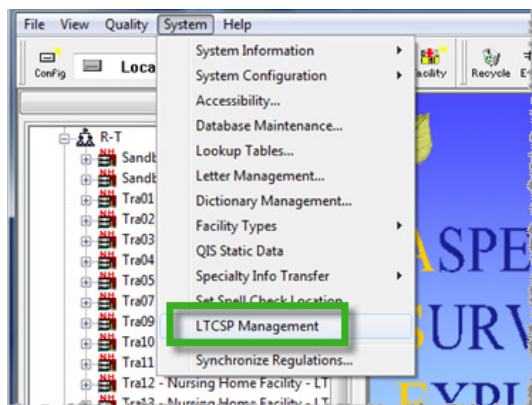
File View Quality System Help

Config Loca

acility Recycle E

R-T
Sandb
Sandb
Tra01
Tra02
Tra03
Tra04
Tra05
Tra07
Tra09
Tra10
Tra11
Tra12 - Nursing Home Facility - LT
Tra13 - Nursing Home Facility - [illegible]

System Information
System Configuration
Accessibility...
Database Maintenance...
Lookup Tables...
Letter Management...
Dictionary Management...
Facility Types
QIS Static Data
Specialty Info Transfer
Set Spell Check Location
LTCSP Management
Synchronize Regulations...

ASPE
SURV
EXPL